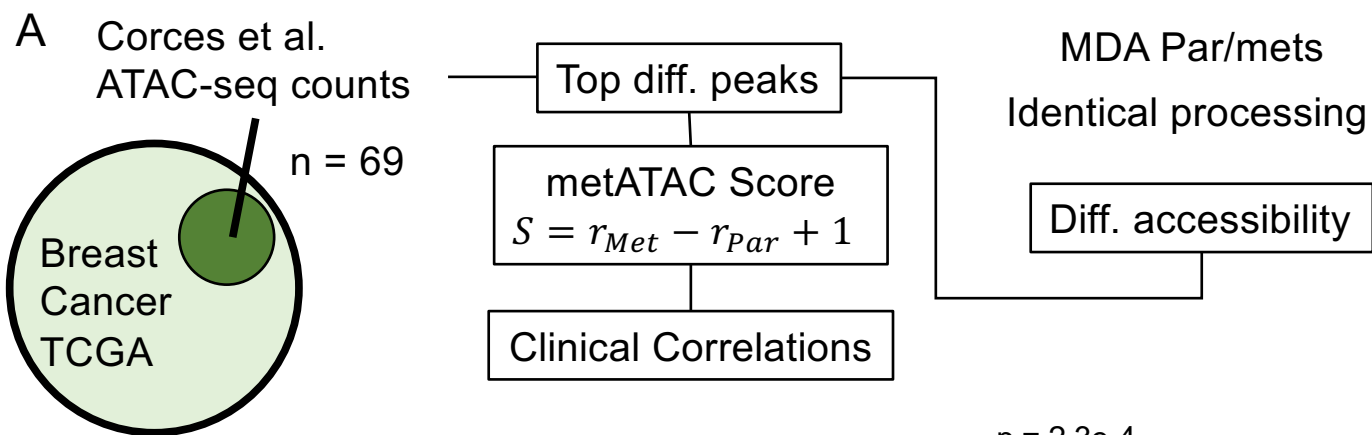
A

Corces et al. ATAC-seq counts

n = 69

Breast Cancer TCGA

Top diff. peaks

metATAC Score
$S = r_{Met} - r_{Par} + 1$

Clinical Correlations

MDA Par/mets

Identical processing

Diff. accessibility

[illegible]